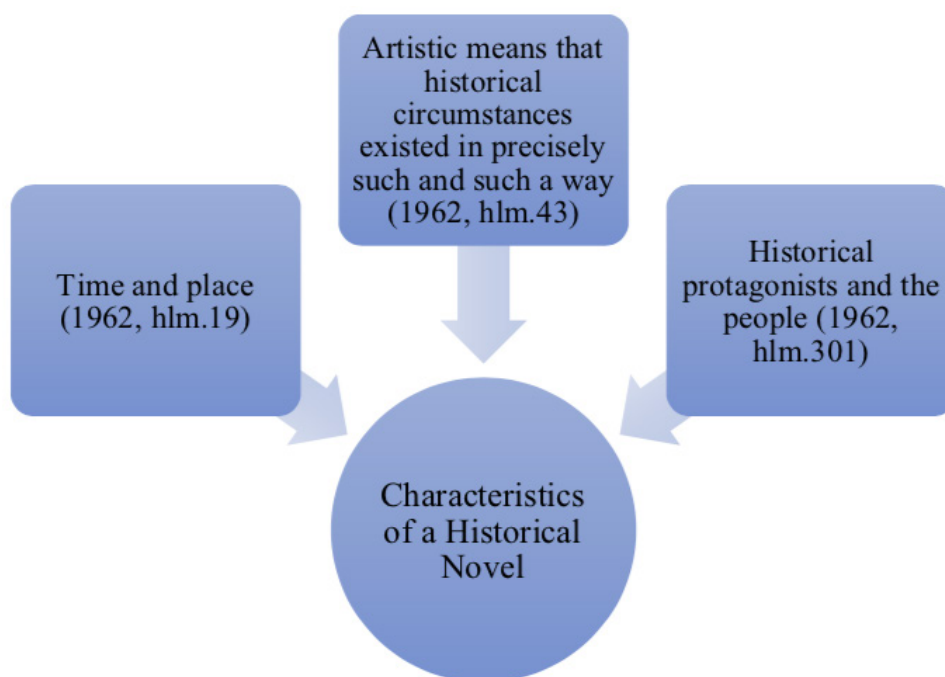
Artistic means that historical circumstances existed in precisely such and such a way (1962, hlm.43)

Time and place (1962, hlm.19)

Historical protagonists and the people (1962, hlm.301)

Characteristics of a Historical Novel